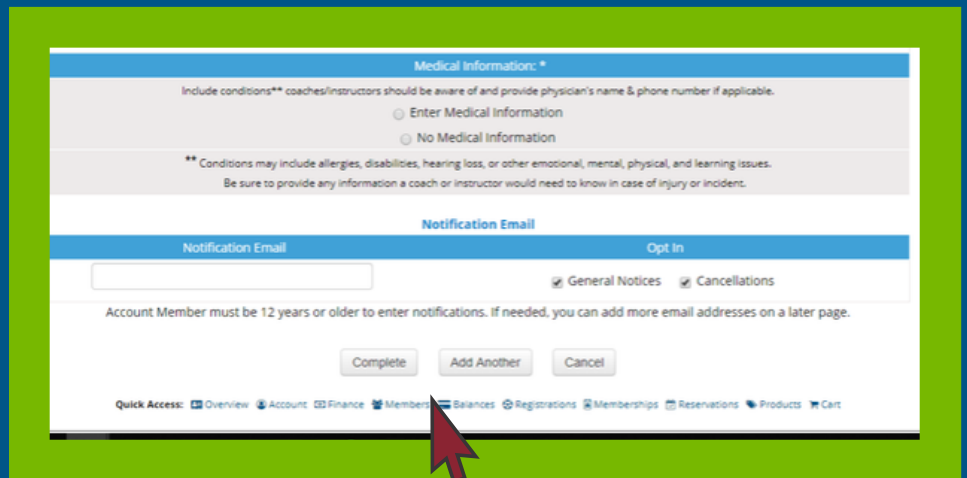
Medical Information: *

Include conditions** coaches/instructors should be aware of and provide physician's name & phone number if applicable.

Enter Medical Information

No Medical Information

** Conditions may include allergies, disabilities, hearing loss, or other emotional, mental, physical, and learning issues.
Be sure to provide any information a coach or instructor would need to know in case of injury or incident.

Notification Email

| Notification Email | Opt In |
|---|---|
| | General Notices Cancellations |

Account Member must be 12 years or older to enter notifications. If needed, you can add more email addresses on a later page.

Complete Add Another Cancel

Quick Access: Overview Account Finance Members Balances Registrations Memberships Reservations Products Cart